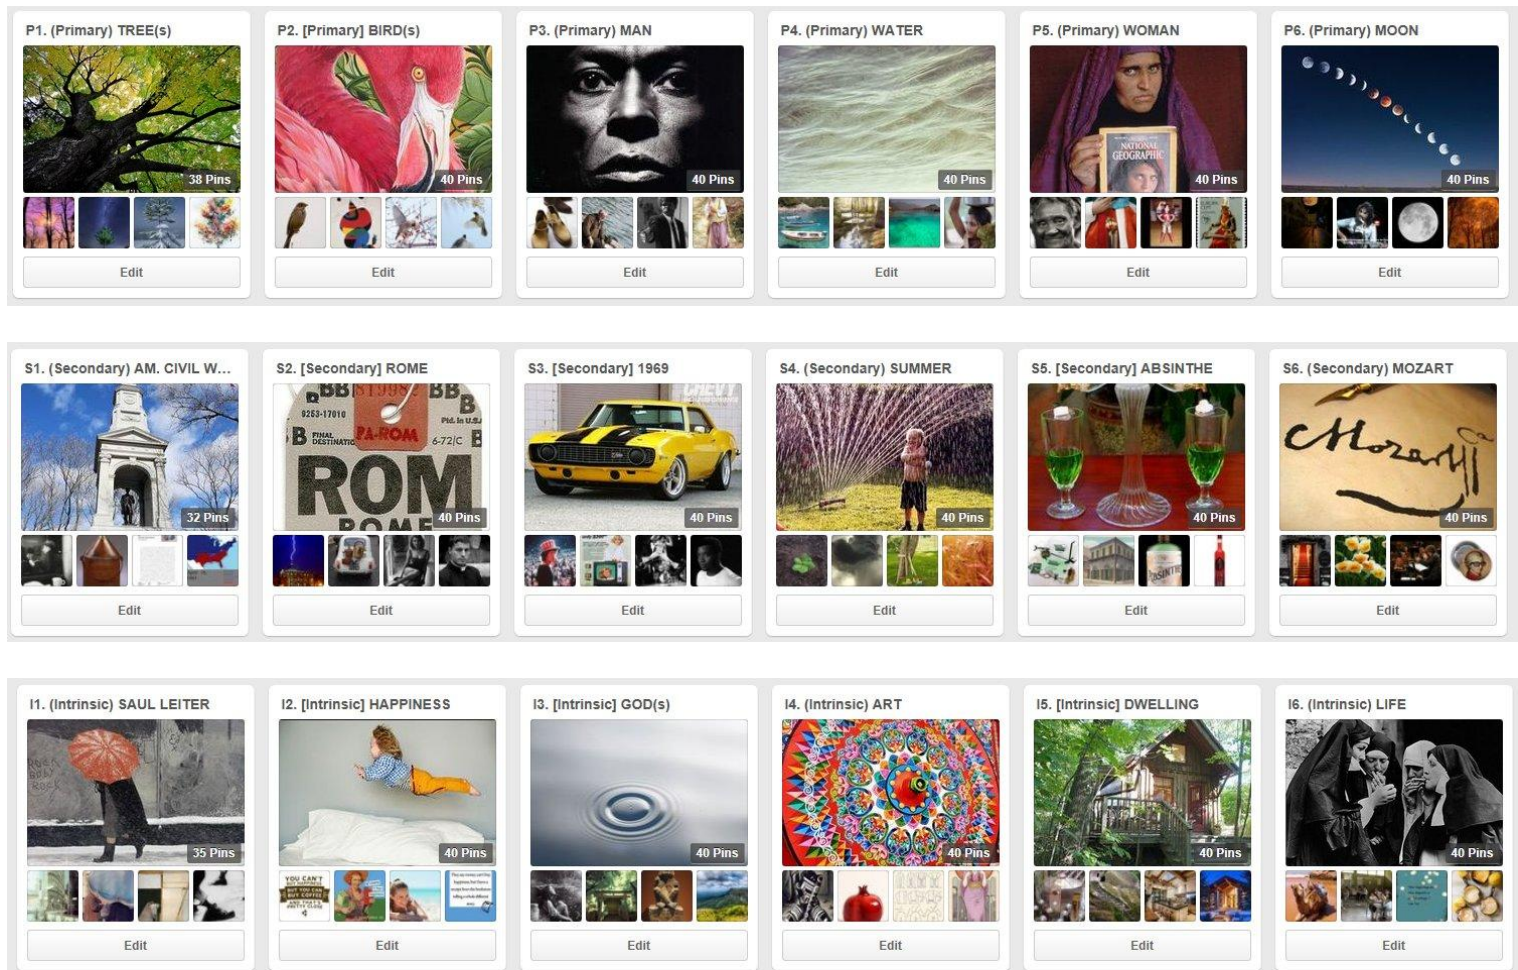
P1. (Primary) TREE(s)
38 Pins
Edit

P2. [Primary] BIRD(s)
40 Pins
Edit

P3. (Primary) MAN
40 Pins
Edit

P4. (Primary) WATER
40 Pins
Edit

P5. (Primary) WOMAN
NATIONAL GEOGRAPHIC
40 Pins
Edit

P6. (Primary) MOON
40 Pins
Edit

S1. (Secondary) AM. CIVIL W...
32 Pins
Edit

S2. [Secondary] ROME
BB 0253-17010 B FINAL DESTINATION PA-ROM 6-72/C Ptd. in U.S.A. ROM ROME
40 Pins
Edit

S3. [Secondary] 1969
CHEVY
40 Pins
Edit

S4. (Secondary) SUMMER
40 Pins
Edit

S5. [Secondary] ABSINTHE
40 Pins
Edit

S6. (Secondary) MOZART
Mozart
40 Pins
Edit

I1. (Intrinsic) SAUL LEITER
35 Pins
Edit

I2. [Intrinsic] HAPPINESS
40 Pins
YOU CAN'T BUY HAPPINESS BUT YOU CAN BUY COFFEE AND THAT'S PRETTY CLOSE
Edit

I3. [Intrinsic] GOD(s)
40 Pins
Edit

I4. (Intrinsic) ART
40 Pins
Edit

I5. [Intrinsic] DWELLING
40 Pins
Edit

I6. (Intrinsic) LIFE
40 Pins
Edit